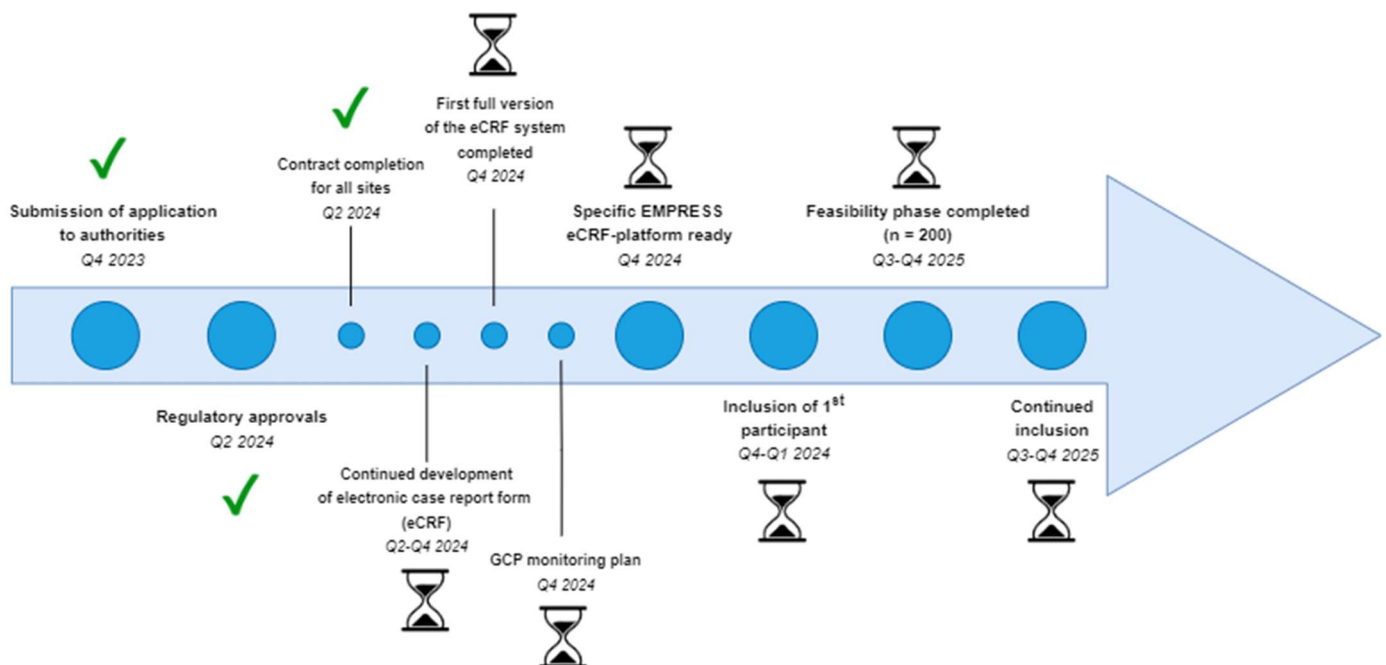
Submission of application to authorities
Q4 2023

Contract completion for all sites
Q2 2024

First full version of the eCRF system completed
Q4 2024

Specific EMPRESS eCRF-platform ready
Q4 2024

Feasibility phase completed (n = 200)
Q3-Q4 2025

Regulatory approvals
Q2 2024

Continued development of electronic case report form (eCRF)
Q2-Q4 2024

GCP monitoring plan
Q4 2024

Inclusion of 1$^{st}$ participant
Q4-Q1 2024

Continued inclusion
Q3-Q4 2025